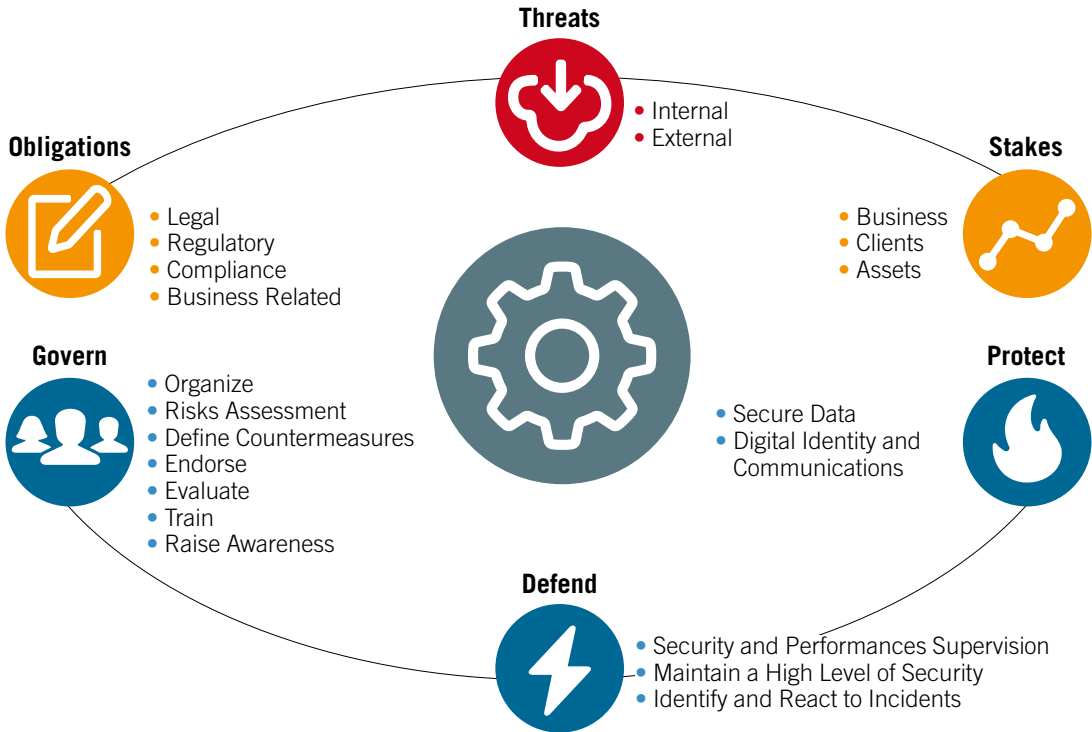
Threats

• Internal
• External

Obligations

• Legal
• Regulatory
• Compliance
• Business Related

Stakes

• Business
• Clients
• Assets

Govern

• Organize
• Risks Assessment
• Define Countermeasures
• Endorse
• Evaluate
• Train
• Raise Awareness

Protect

• Secure Data
• Digital Identity and Communications

Defend

• Security and Performances Supervision
• Maintain a High Level of Security
• Identify and React to Incidents